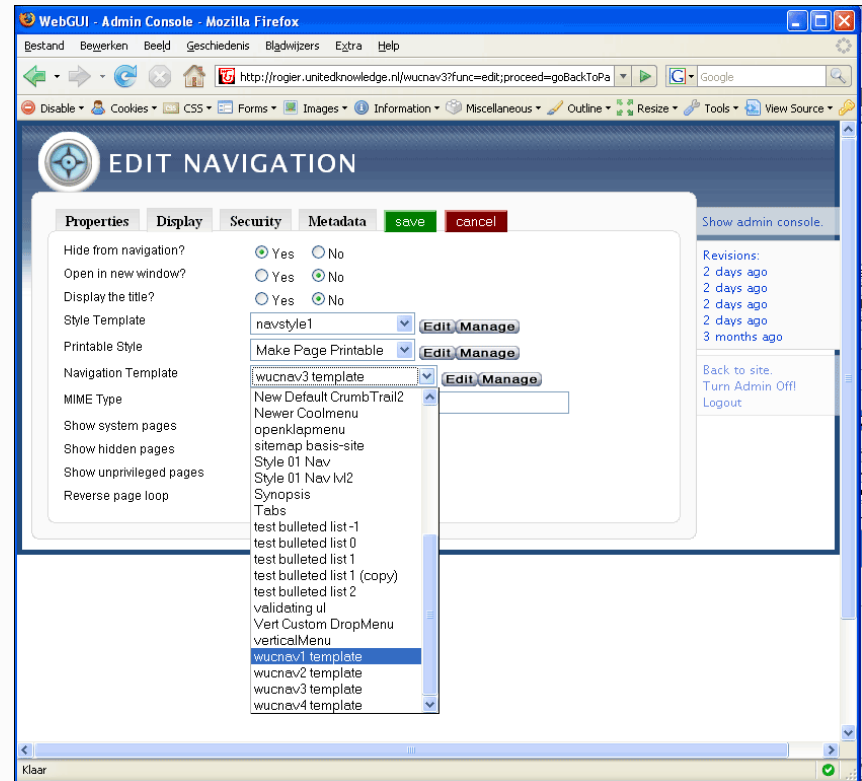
WebGUI - Admin Console - Mozilla Firefox

Bestand Bewerken Beeld Geschiedenis Bladwijzers Extra Help

http://rogier.unitedknowledge.nl/wucnav3?func=edit;proceed=goBackToPa

Google

Disable Cookies CSS Forms Images Information Miscellaneous Outline Resize Tools View Source

EDIT NAVIGATION

Properties Display Security Metadata save cancel

Show admin console.

Hide from navigation? Yes No
Open in new window? Yes No
Display the title? Yes No
Style Template navstyle1 Edit Manage
Printable Style Make Page Printable Edit Manage
Navigation Template wucnav3 template Edit Manage
MIME Type
Show system pages
Show hidden pages
Show unprivileged pages
Reverse page loop

New Default CrumbTrail2
Newer Coolmenu
openklapmenu
sitemap basis-site
Style 01 Nav
Style 01 Nav M2
Synopsis
Tabs
test bulleted list -1
test bulleted list 0
test bulleted list 1
test bulleted list 1 (copy)
test bulleted list 2
validating ul
Vert Custom DropMenu
verticalMenu
wucnav1 template
wucnav2 template
wucnav3 template
wucnav4 template

Revisions:
2 days ago
2 days ago
2 days ago
2 days ago
3 months ago

Back to site.
Turn Admin Off!
Logout

Klaar